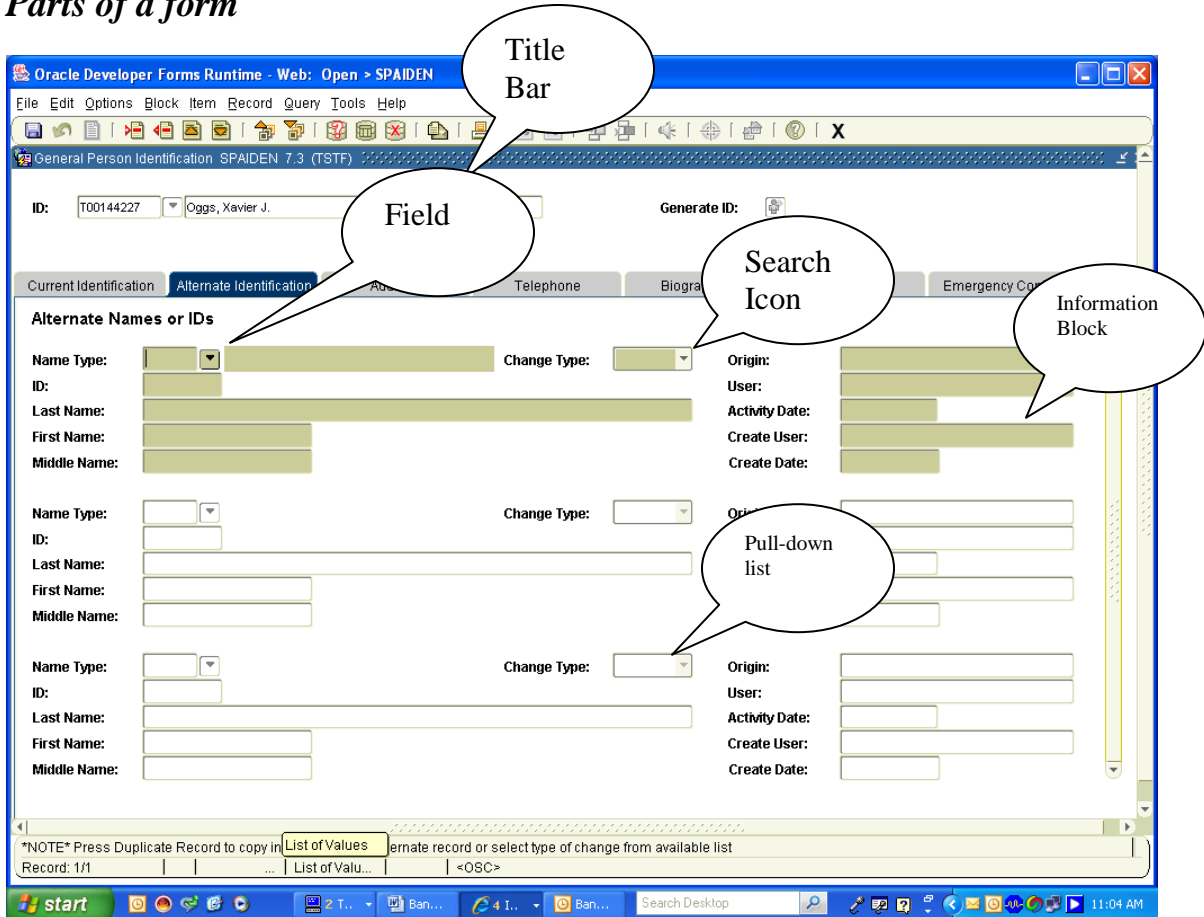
*Parts of a form*

Oracle Developer Forms Runtime - Web: Open > SPAIDEN

Title Bar

File Edit Options Block Item Record Query Tools Help

X

General Person Identification SPAIDEN 7.3 (TSTF)

ID: T00144227 Oggs, Xavier J.

Field

Generate ID:

Search Icon

Current Identification | Alternate Identification | Ad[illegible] | Telephone | Biogra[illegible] | Emergency Co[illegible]

Information Block

Alternate Names or IDs

Name Type: Change Type: Origin:
ID: User:
Last Name: Activity Date:
First Name: Create User:
Middle Name: Create Date:

Name Type: Change Type: Ori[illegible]
ID:
Last Name:
First Name:
Middle Name:

Pull-down list

Name Type: Change Type: Origin:
ID: User:
Last Name: Activity Date:
First Name: Create User:
Middle Name: Create Date:

*NOTE* Press Duplicate Record to copy in List of Values ernate record or select type of change from available list
Record: 1/1 | | ... | List of Valu... | | <OSC>

start | 2 T... | Ban... | 4 I... | Ban... | Search Desktop | 11:04 AM